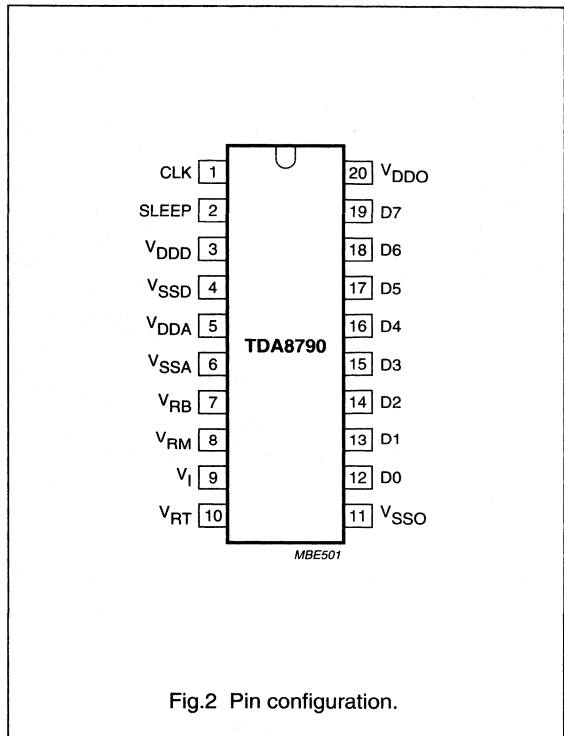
CLK 1
SLEEP 2
$V_{DDD}$ 3
$V_{SSD}$ 4
$V_{DDA}$ 5
$V_{SSA}$ 6
$V_{RB}$ 7
$V_{RM}$ 8
$V_{I}$ 9
$V_{RT}$ 10

TDA8790

20 $V_{DDO}$
19 D7
18 D6
17 D5
16 D4
15 D3
14 D2
13 D1
12 D0
11 $V_{SSO}$

MBE501

Fig.2 Pin configuration.